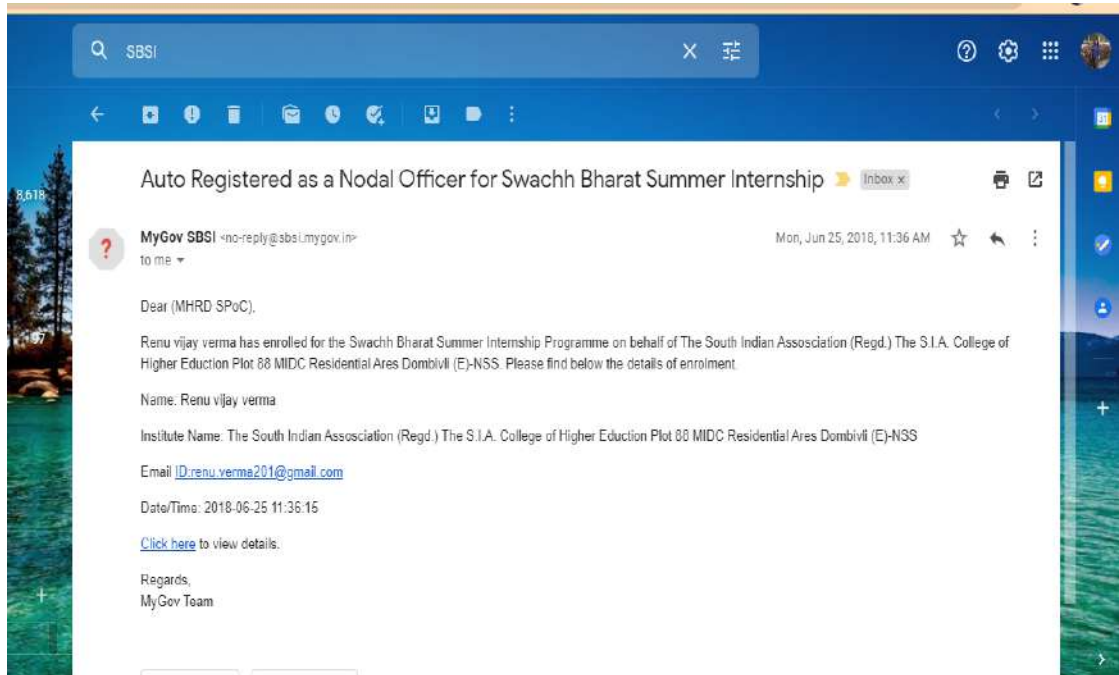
SBSI

8,618

Auto Registered as a Nodal Officer for Swachh Bharat Summer Internship Inbox ×

MyGov SBSI <no-reply@sbsi.mygov.in>
to me

Mon, Jun 25, 2018, 11:36 AM

Dear (MHRD SPoC),

Renu vijay verma has enrolled for the Swachh Bharat Summer Internship Programme on behalf of The South Indian Assosciation (Regd.) The S.I.A. College of Higher Eduction Plot 88 MIDC Residential Ares Dombivli (E)-NSS. Please find below the details of enrolment.

Name: Renu vijay verma

Institute Name: The South Indian Assosciation (Regd.) The S.I.A. College of Higher Eduction Plot 88 MIDC Residential Ares Dombivli (E)-NSS

Email ID:renu.verma201@gmail.com

Date/Time: 2018-06-25 11:36:15

Click here to view details.

Regards,
MyGov Team